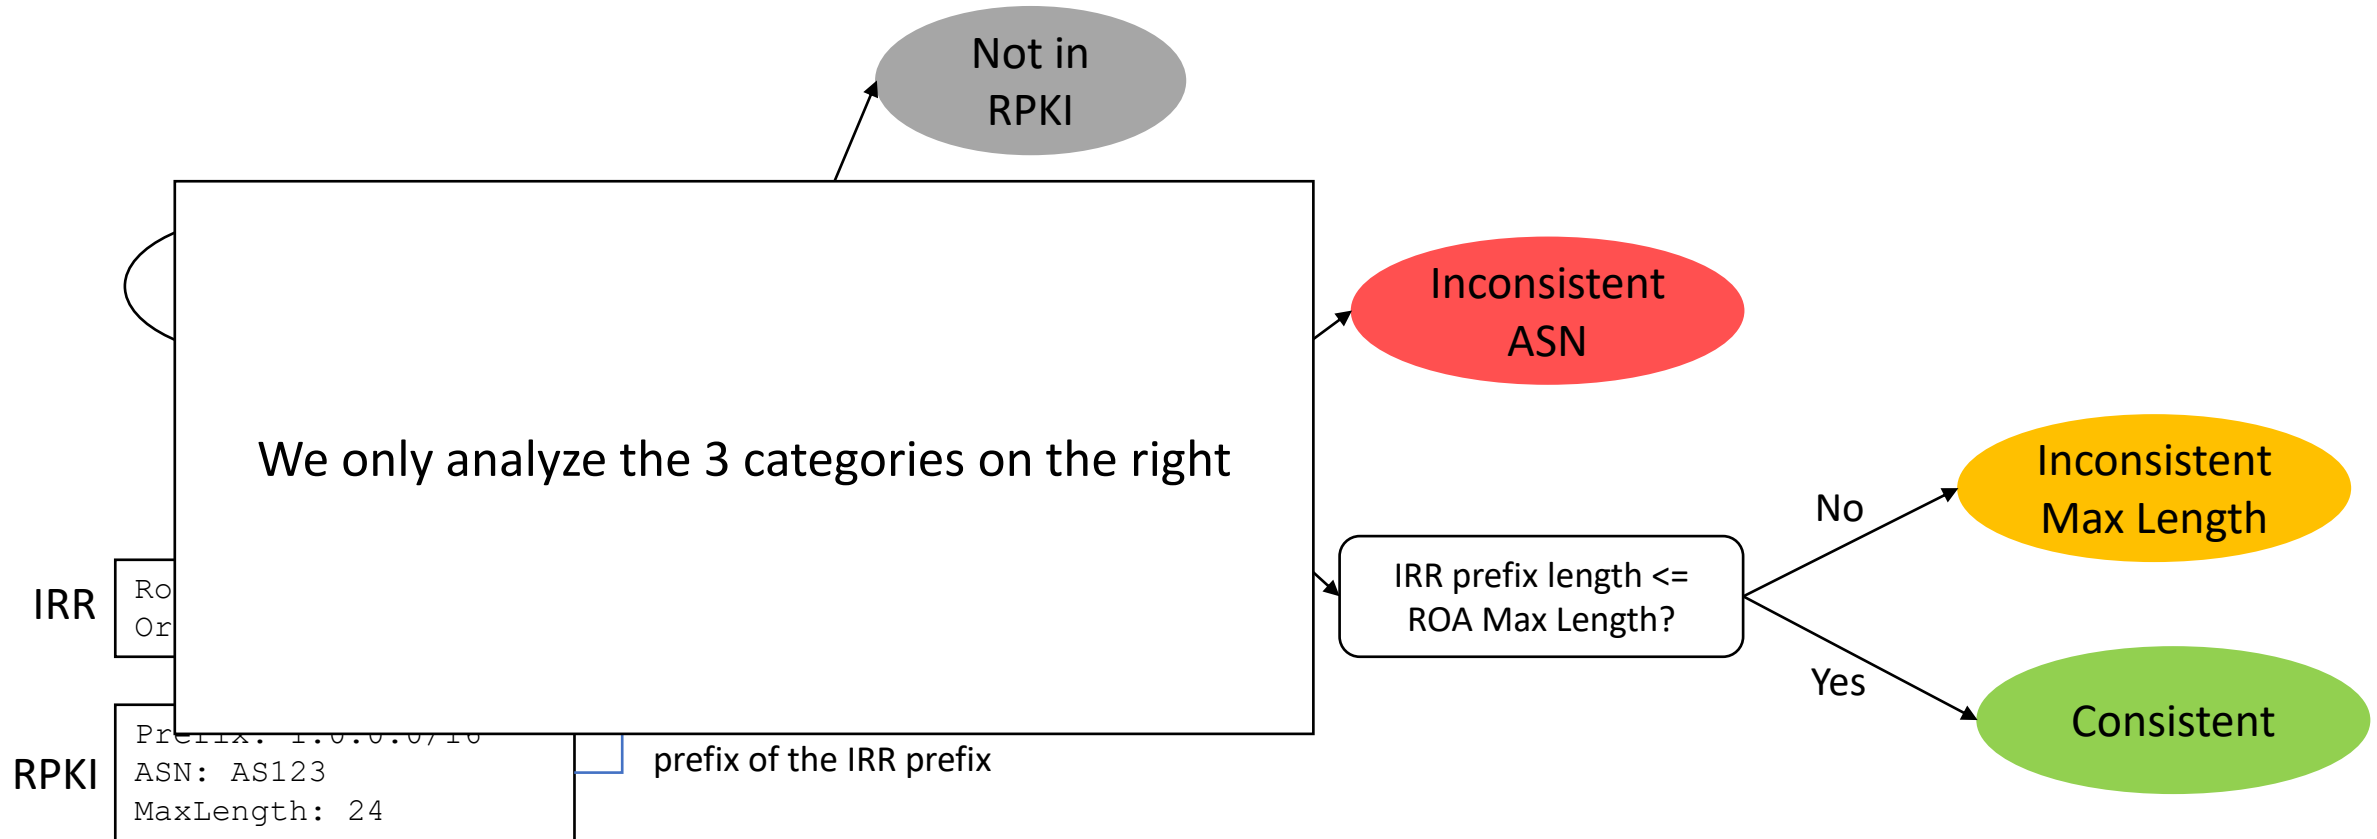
Not in RPKI

Inconsistent ASN

We only analyze the 3 categories on the right

Inconsistent Max Length

No

IRR

Ro
Or

IRR prefix length <= ROA Max Length?

Yes

Consistent

RPKI

Prefix: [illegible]
ASN: AS123
MaxLength: 24

prefix of the IRR prefix